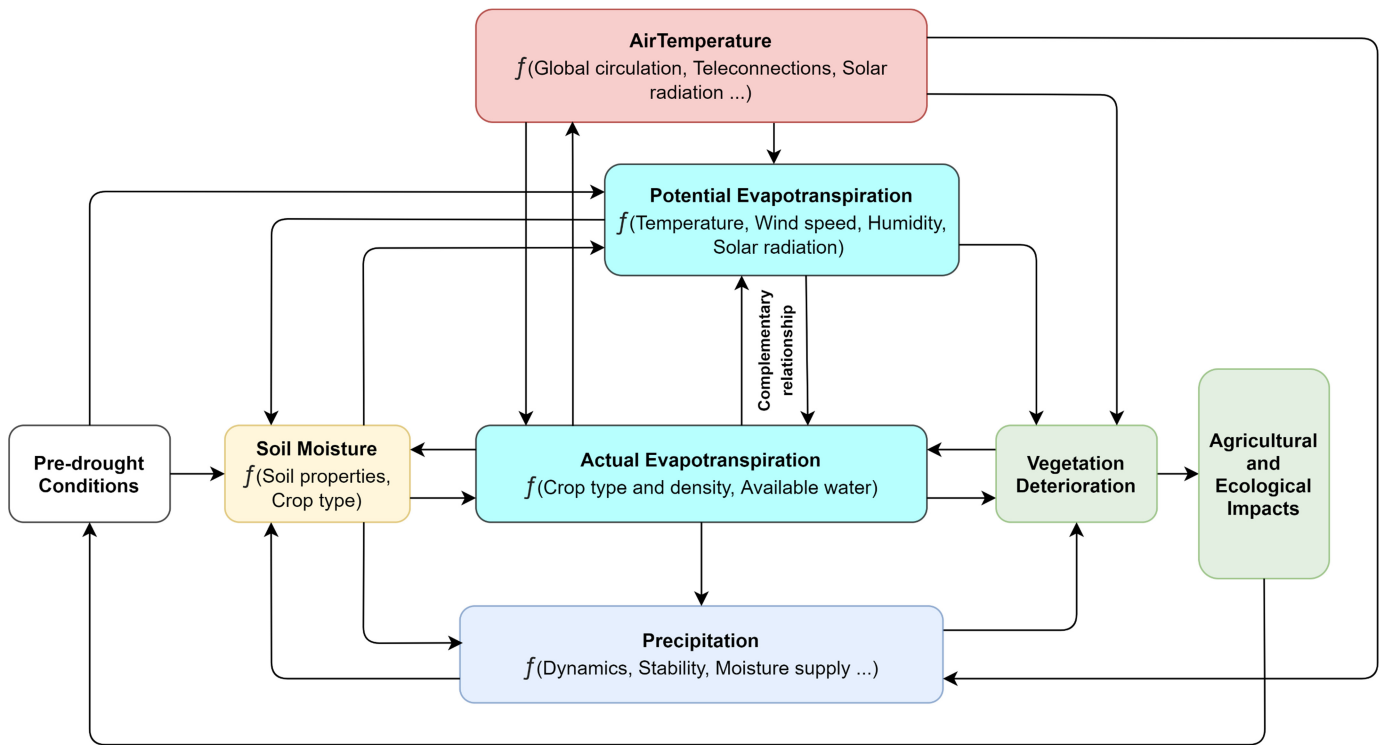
AirTemperature
$f$(Global circulation, Teleconnections, Solar radiation ...)

Potential Evapotranspiration
$f$(Temperature, Wind speed, Humidity, Solar radiation)

Complementary relationship

Pre-drought Conditions

Soil Moisture
$f$(Soil properties, Crop type)

Actual Evapotranspiration
$f$(Crop type and density, Available water)

Vegetation Deterioration

Agricultural and Ecological Impacts

Precipitation
$f$(Dynamics, Stability, Moisture supply ...)